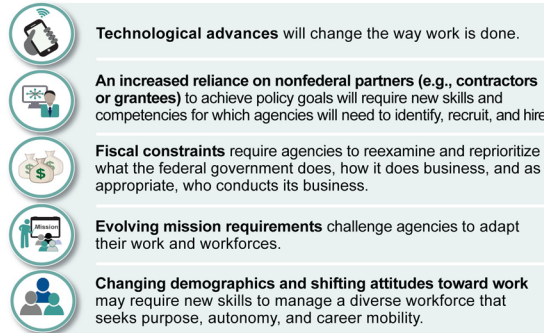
Technological advances will change the way work is done.

An increased reliance on nonfederal partners (e.g., contractors or grantees) to achieve policy goals will require new skills and competencies for which agencies will need to identify, recruit, and hire

Fiscal constraints require agencies to reexamine and reprioritize what the federal government does, how it does business, and as appropriate, who conducts its business.

Mission

Evolving mission requirements challenge agencies to adapt their work and workforces.

Changing demographics and shifting attitudes toward work may require new skills to manage a diverse workforce that seeks purpose, autonomy, and career mobility.